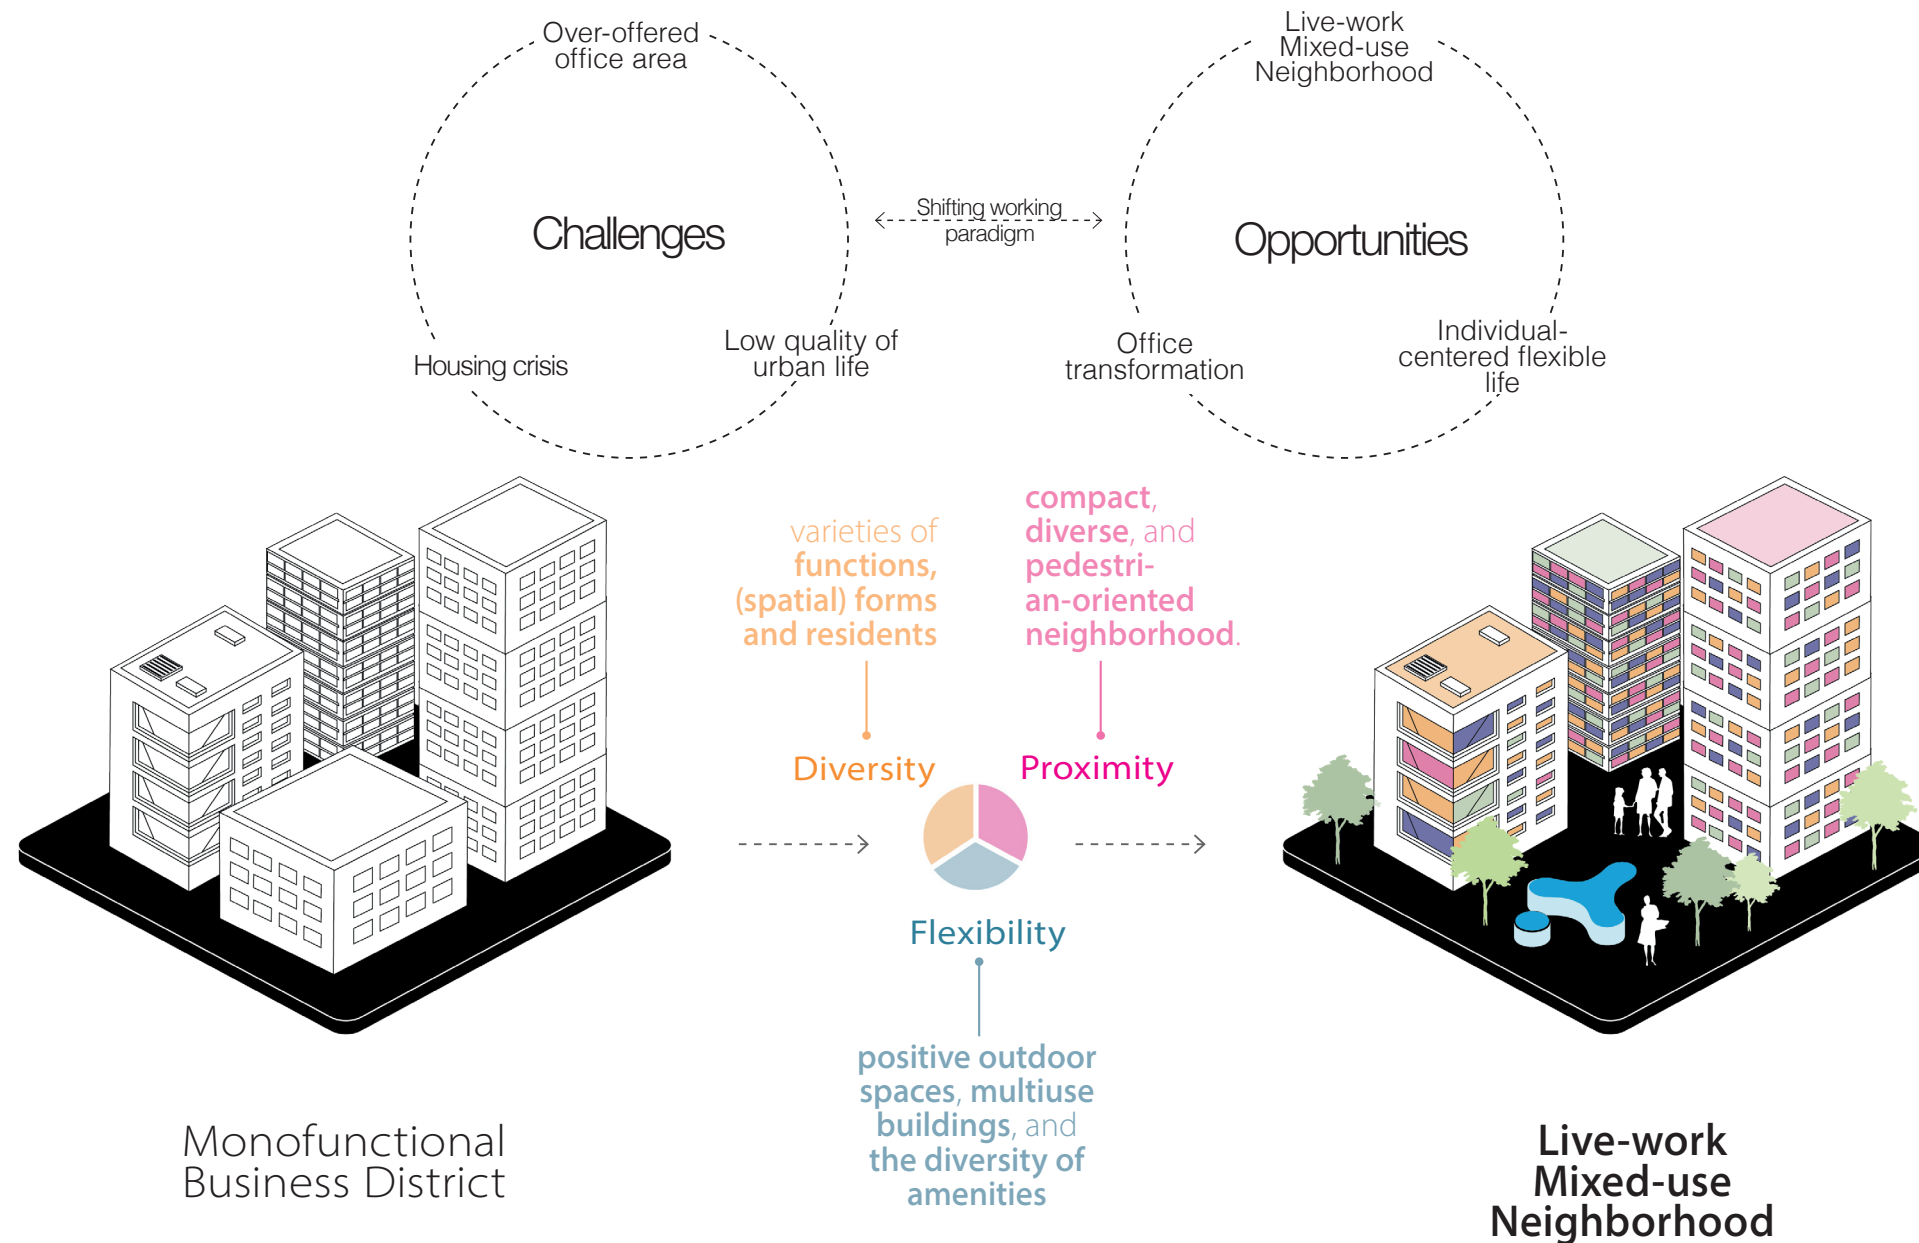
Over-offered office area

Challenges

Housing crisis

Low quality of urban life

Shifting working paradigm

Live-work Mixed-use Neighborhood

Opportunities

Office transformation

Individual-centered flexible life

varieties of functions, (spatial) forms and residents

compact, diverse, and pedestrian-oriented neighborhood.

Diversity

Proximity

Flexibility

positive outdoor spaces, multiuse buildings, and the diversity of amenities

Monofunctional Business District

Live-work Mixed-use Neighborhood